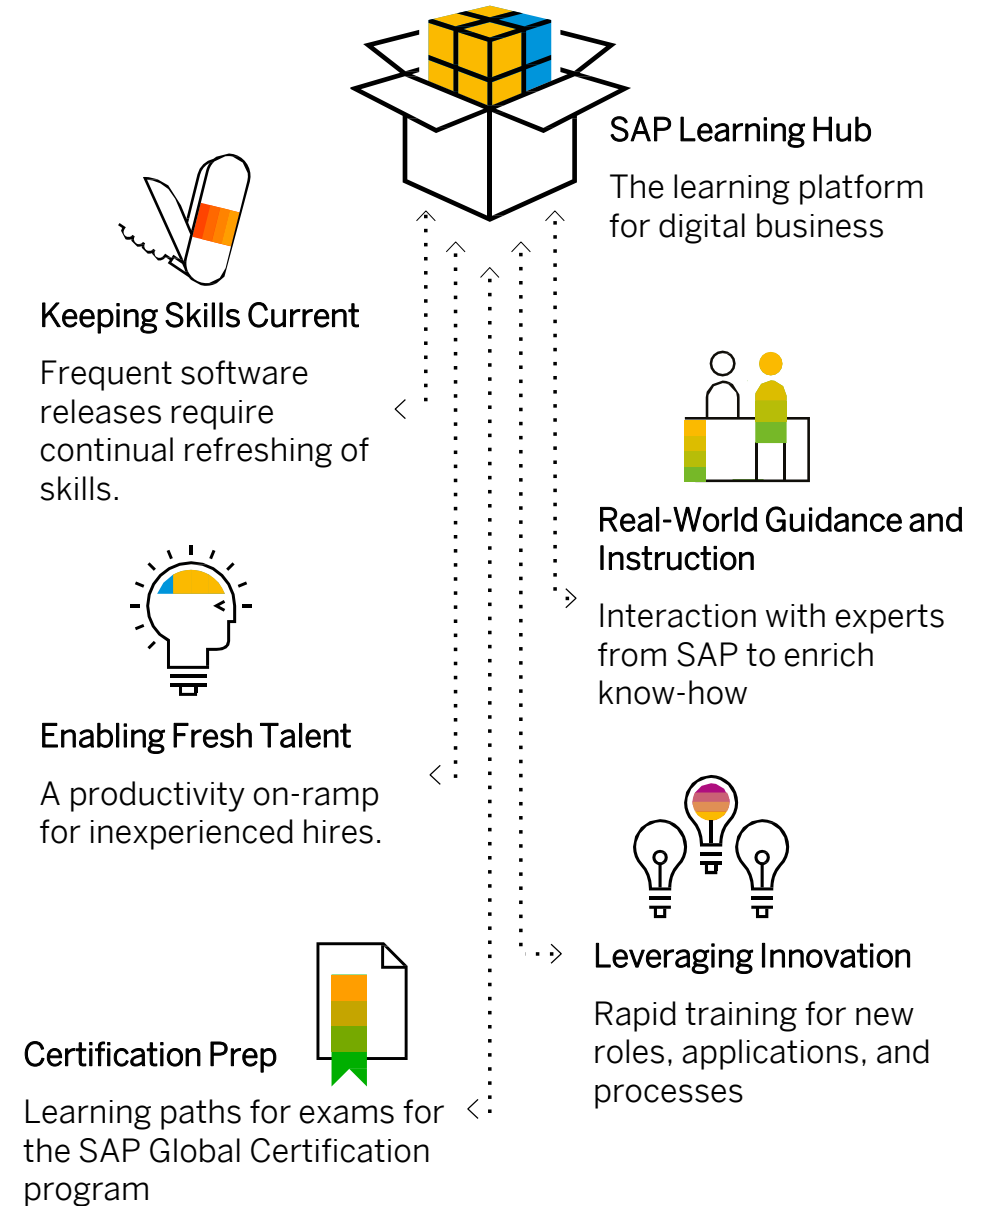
SAP Learning Hub

The learning platform for digital business

Keeping Skills Current

Frequent software releases require continual refreshing of skills.

Real-World Guidance and Instruction

Interaction with experts from SAP to enrich know-how

Enabling Fresh Talent

A productivity on-ramp for inexperienced hires.

Leveraging Innovation

Rapid training for new roles, applications, and processes

Certification Prep

Learning paths for exams for the SAP Global Certification program